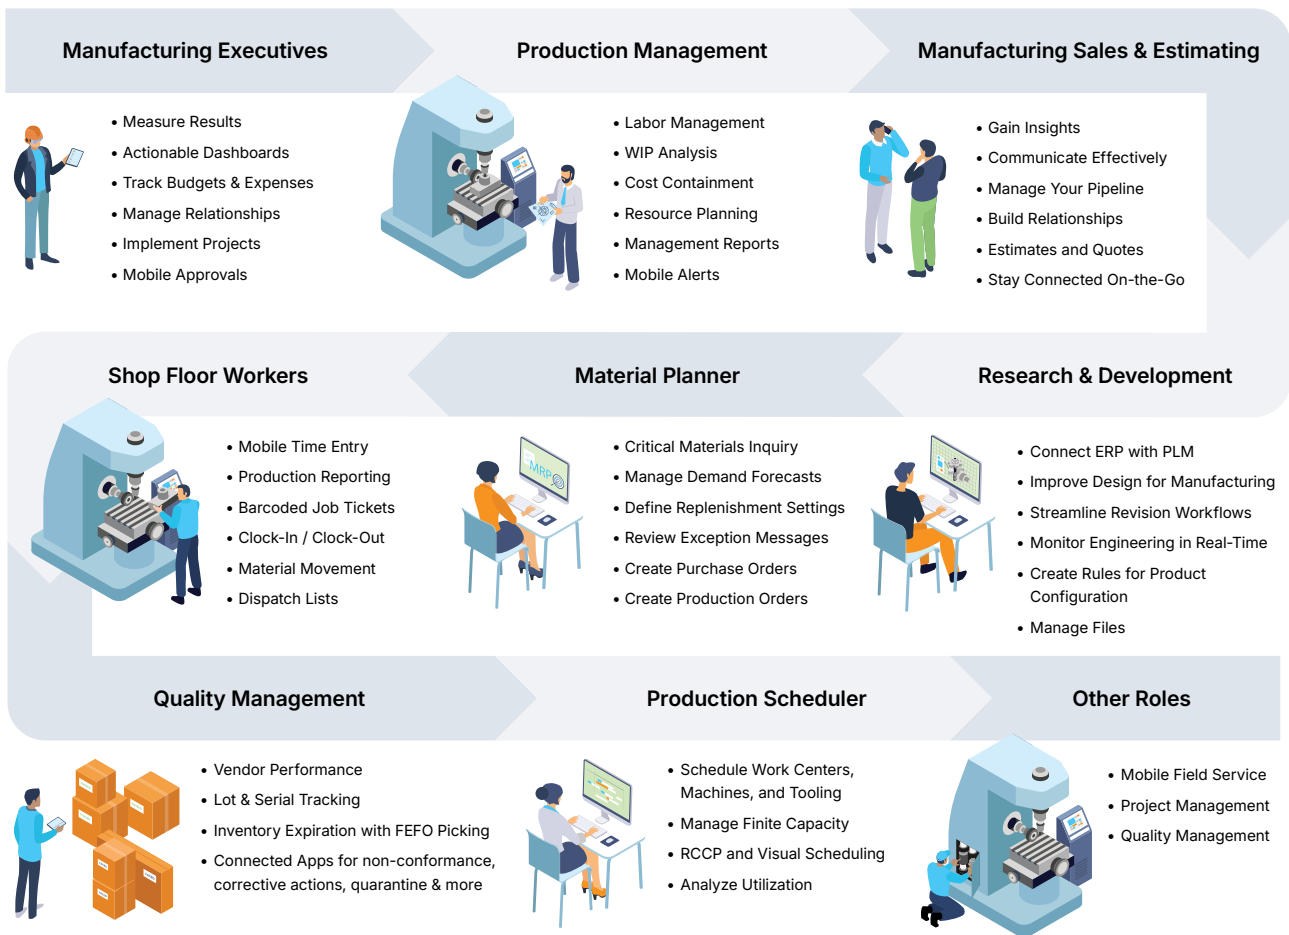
Manufacturing Executives

• Measure Results
• Actionable Dashboards
• Track Budgets & Expenses
• Manage Relationships
• Implement Projects
• Mobile Approvals

Production Management

• Labor Management
• WIP Analysis
• Cost Containment
• Resource Planning
• Management Reports
• Mobile Alerts

Manufacturing Sales & Estimating

• Gain Insights
• Communicate Effectively
• Manage Your Pipeline
• Build Relationships
• Estimates and Quotes
• Stay Connected On-the-Go

Shop Floor Workers

• Mobile Time Entry
• Production Reporting
• Barcoded Job Tickets
• Clock-In / Clock-Out
• Material Movement
• Dispatch Lists

Material Planner

MRP

• Critical Materials Inquiry
• Manage Demand Forecasts
• Define Replenishment Settings
• Review Exception Messages
• Create Purchase Orders
• Create Production Orders

Research & Development

• Connect ERP with PLM
• Improve Design for Manufacturing
• Streamline Revision Workflows
• Monitor Engineering in Real-Time
• Create Rules for Product Configuration
• Manage Files

Quality Management

• Vendor Performance
• Lot & Serial Tracking
• Inventory Expiration with FEFO Picking
• Connected Apps for non-conformance, corrective actions, quarantine & more

Production Scheduler

• Schedule Work Centers, Machines, and Tooling
• Manage Finite Capacity
• RCCP and Visual Scheduling
• Analyze Utilization

Other Roles

• Mobile Field Service
• Project Management
• Quality Management